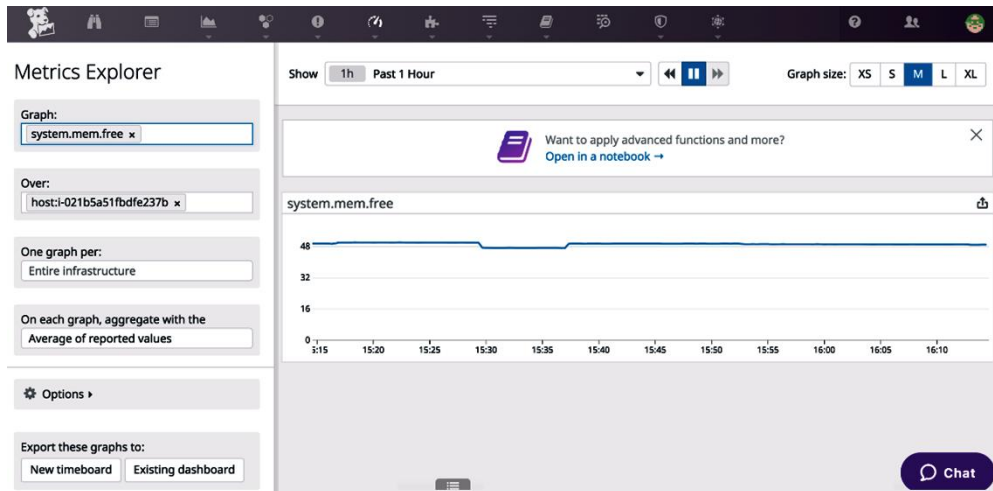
Metrics Explorer

Graph:
system.mem.free ×

Over:
host:i-021b5a51fbdfe237b ×

One graph per:
Entire infrastructure

On each graph, aggregate with the
Average of reported values

Options

Export these graphs to:
New timeboard
Existing dashboard

Show 1h Past 1 Hour

Graph size: XS S M L XL

Want to apply advanced functions and more?
Open in a notebook →

system.mem.free

48
32
16
0

5:15 15:20 15:25 15:30 15:35 15:40 15:45 15:50 15:55 16:00 16:05 16:10

Chat